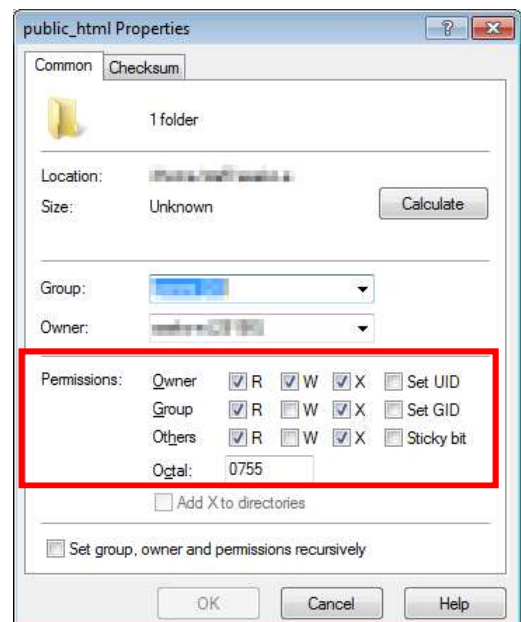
public_html Properties

?

Common Checksum

1 folder

Location: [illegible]
Size: Unknown

Calculate

Group: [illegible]
Owner: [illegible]

Permissions:
Owner R W X Set UID
Group R W X Set GID
Others R W X Sticky bit
Octal: 0755

Add X to directories

Set group, owner and permissions recursively

OK Cancel Help